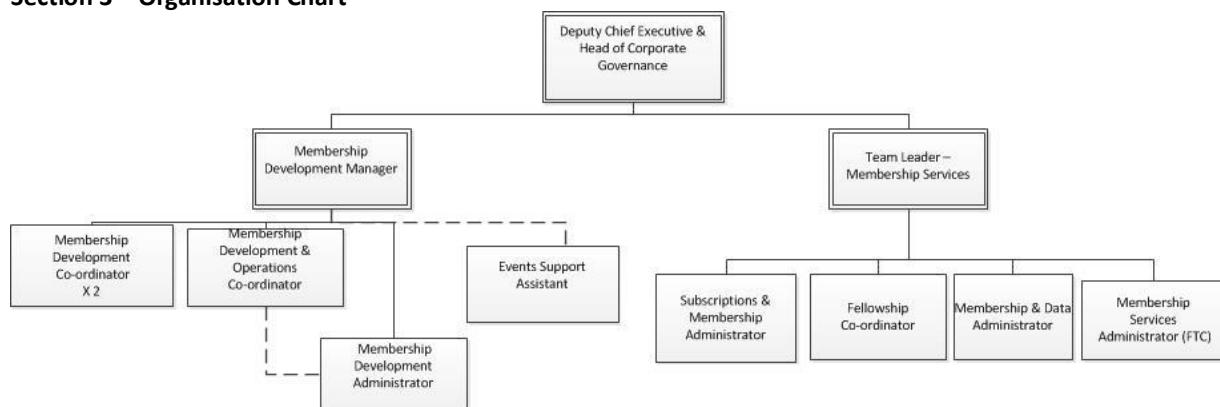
Section 3 – Organisation Chart

Deputy Chief Executive & Head of Corporate Governance

Membership Development Manager

Team Leader – Membership Services

Membership Development Co-ordinator X 2

Membership Development & Operations Co-ordinator

Events Support Assistant

Membership Development Administrator

Subscriptions & Membership Administrator

Fellowship Co-ordinator

Membership & Data Administrator

Membership Services Administrator (FTC)